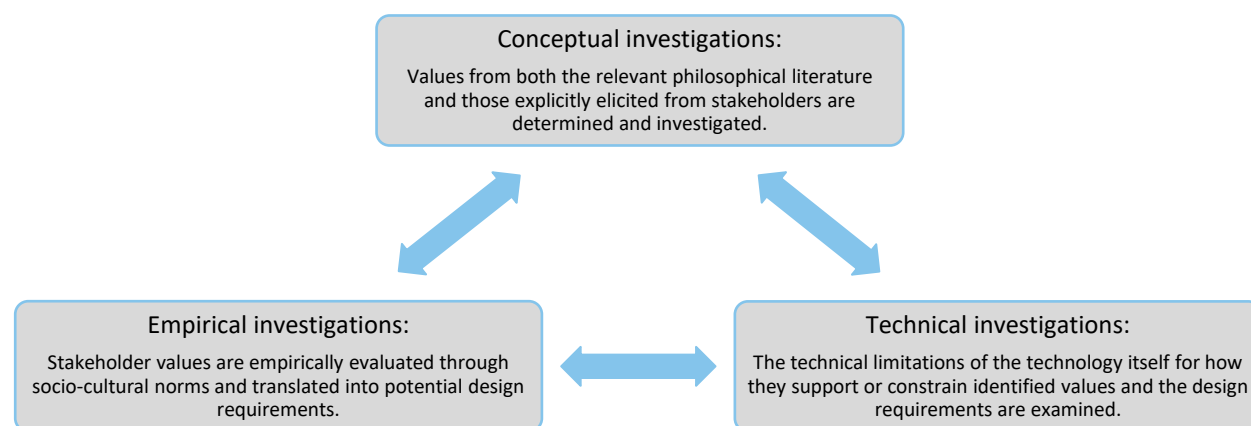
Conceptual investigations:

Values from both the relevant philosophical literature and those explicitly elicited from stakeholders are determined and investigated.

Empirical investigations:

Stakeholder values are empirically evaluated through socio-cultural norms and translated into potential design requirements.

Technical investigations:

The technical limitations of the technology itself for how they support or constrain identified values and the design requirements are examined.